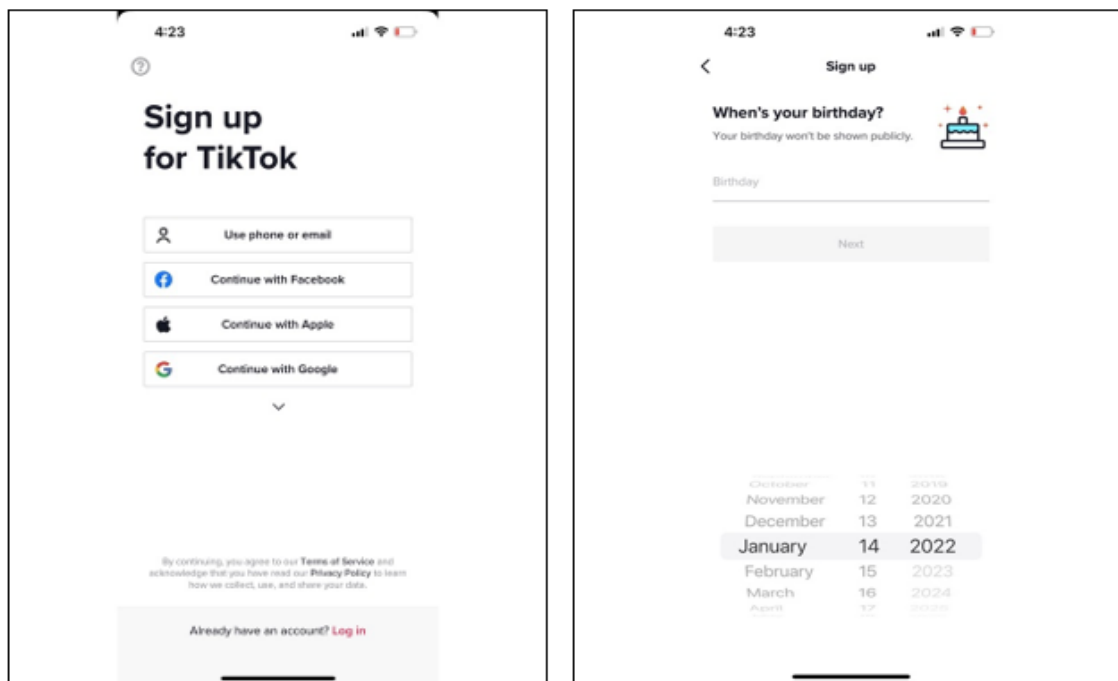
4:23

?

Sign up for TikTok

Use phone or email

Continue with Facebook

Continue with Apple

Continue with Google

By continuing, you agree to our Terms of Service and acknowledge that you have read our Privacy Policy to learn how we collect, use, and share your data.

Already have an account? Log in

4:23

Sign up

When's your birthday?

Your birthday won't be shown publicly.

Birthday

Next

October 11 2019
November 12 2020
December 13 2021
January 14 2022
February 15 2023
March 16 2024
April 17 2025